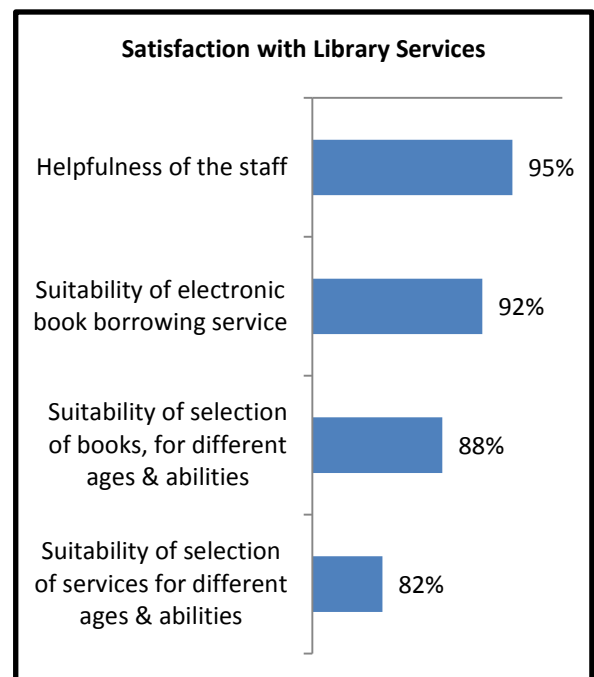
Satisfaction with Library Services

Helpfulness of the staff 95%

Suitability of electronic book borrowing service 92%

Suitability of selection of books, for different ages & abilities 88%

Suitability of selection of services for different ages & abilities 82%